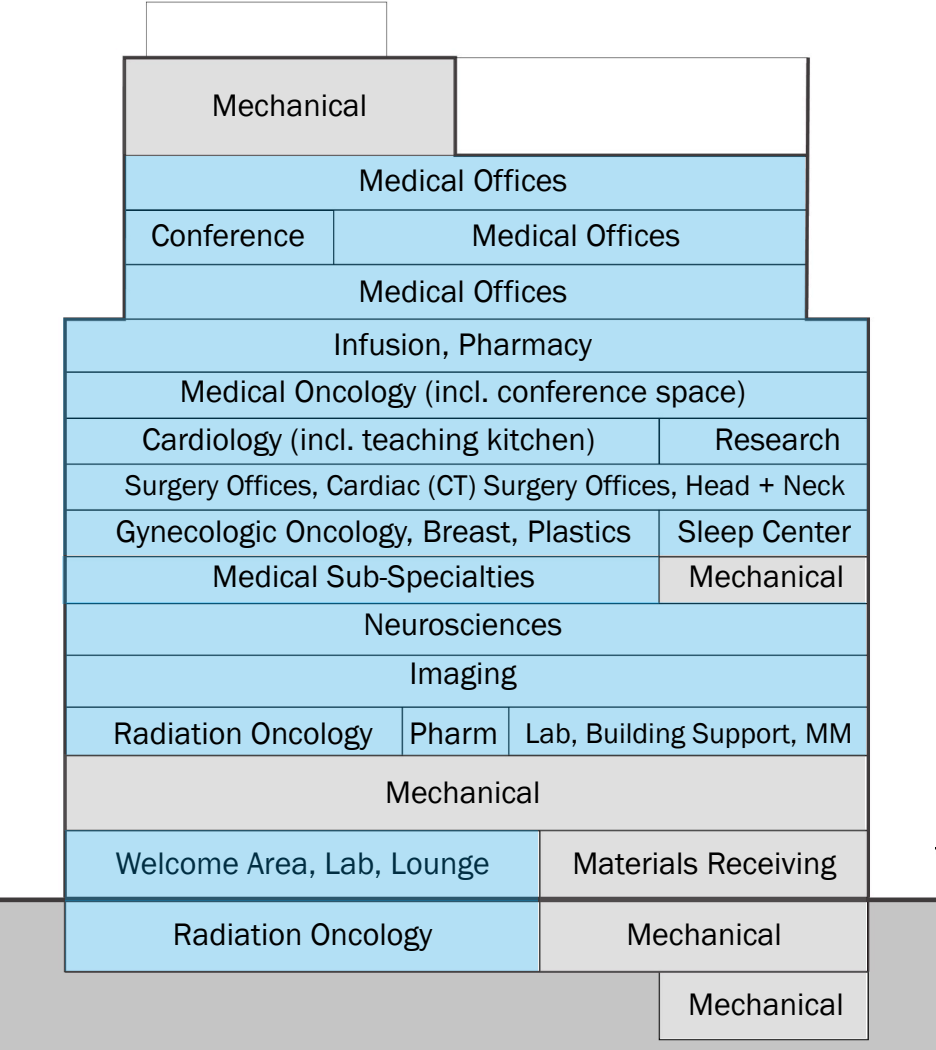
Mechanical

Medical Offices

Conference | Medical Offices

Medical Offices

Infusion, Pharmacy

Medical Oncology (incl. conference space)

Cardiology (incl. teaching kitchen) | Research

Surgery Offices, Cardiac (CT) Surgery Offices, Head + Neck

Gynecologic Oncology, Breast, Plastics | Sleep Center

Medical Sub-Specialties | Mechanical

Neurosciences

Imaging

Radiation Oncology | Pharm | Lab, Building Support, MM

Mechanical

Welcome Area, Lab, Lounge | Materials Receiving

Radiation Oncology | Mechanical

Mechanical